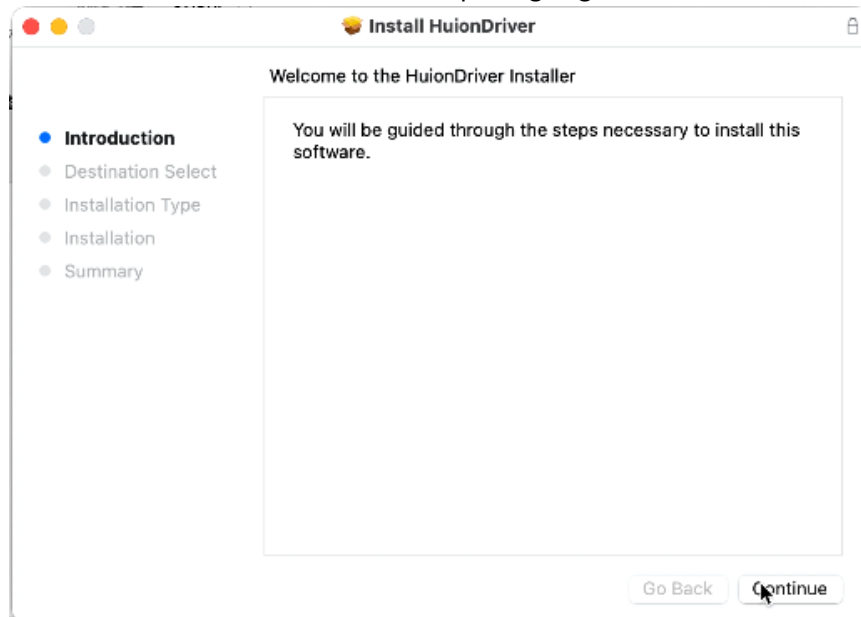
Install HuionDriver

Welcome to the HuionDriver Installer

Introduction
Destination Select
Installation Type
Installation
Summary

You will be guided through the steps necessary to install this software.

Go Back
Continue